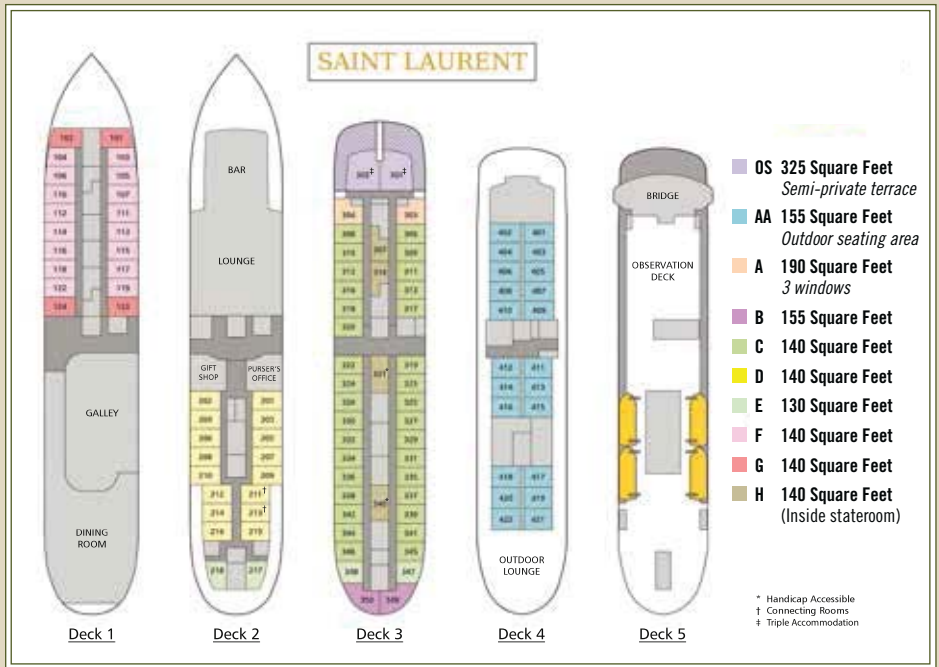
SAINT LAURENT

102 101
104 103
106 105
110 107
112 111
114 113
116 115
118 117
122 119
124 123

GALLEY

DINING ROOM

BAR

LOUNGE

GIFT SHOP
PURSER'S OFFICE

202 201
204 203
206 205
208 207
210 209
212 211†
214 213†
216 215
218 217

302‡ 301‡
304 303
306 305
310 307 309
312 314 311
316 313
318 317
320
322 319
324 321* 323
326 325
328 327
330 329
332 331
334 333
336 335
338 340* 337
342 339
344 341
346 343
348 345
347
350 349

402 401
404 403
406 405
408 407
410 409
412 411
414 413
416 415
418 417
420 419
422 421

OUTDOOR LOUNGE

BRIDGE

OBSERVATION DECK

Deck 1
Deck 2
Deck 3
Deck 4
Deck 5

OS 325 Square Feet
Semi-private terrace
AA 155 Square Feet
Outdoor seating area
A 190 Square Feet
3 windows
B 155 Square Feet
C 140 Square Feet
D 140 Square Feet
E 130 Square Feet
F 140 Square Feet
G 140 Square Feet
H 140 Square Feet
(Inside stateroom)

* Handicap Accessible
† Connecting Rooms
‡ Triple Accommodation